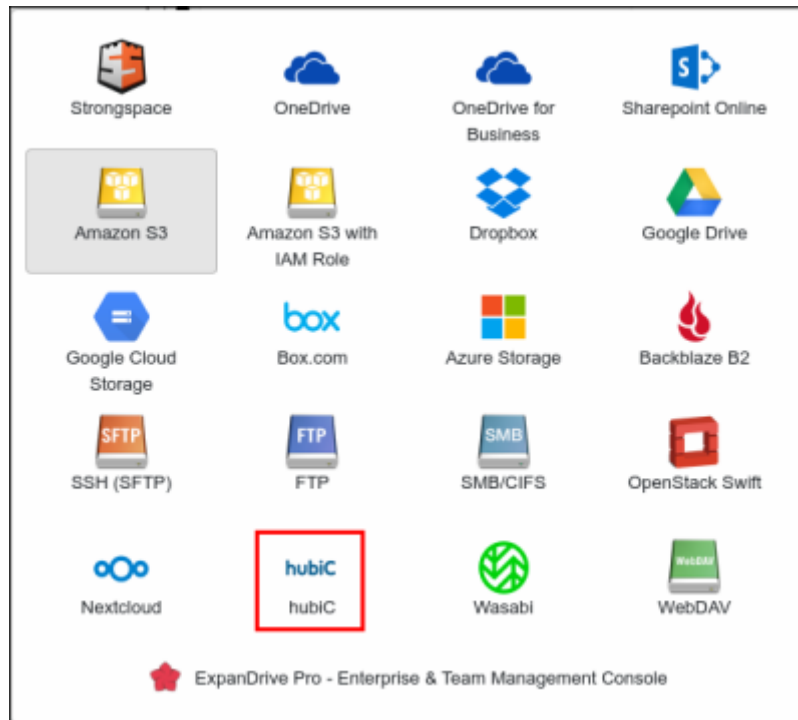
Strongspace
OneDrive
OneDrive for Business
Sharepoint Online

Amazon S3
Amazon S3 with IAM Role
Dropbox
Google Drive

Google Cloud Storage
box
Box.com
Azure Storage
Backblaze B2

SFTP
SSH (SFTP)
FTP
FTP
SMB
SMB/CIFS
OpenStack Swift

Nextcloud
hubiC
hubiC
Wasabi
WebDAV
WebDAV

ExpanDrive Pro - Enterprise & Team Management Console